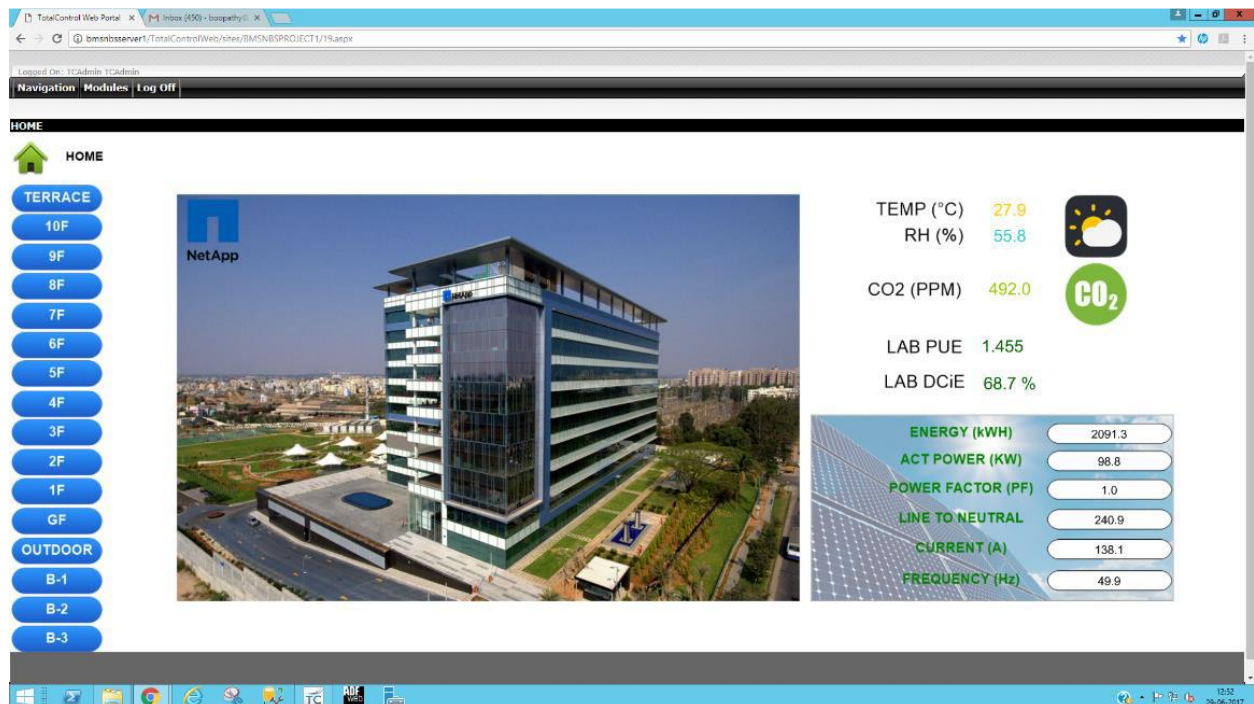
TotalControl Web Portal ×
M Inbox (450) - boopathy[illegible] ×

bmsnbsserver1/TotalControlWeb/sites/BMSNBSPROJECT1/19.aspx

Logged On: TCAdmin TCAdmin
Navigation | Modules | Log Off

HOME

HOME

TERRACE
10F
9F
8F
7F
6F
5F
4F
3F
2F
1F
GF
OUTDOOR
B-1
B-2
B-3

NetApp

TEMP (°C) 27.9
RH (%) 55.8

CO2 (PPM) 492.0

$CO_2$

LAB PUE 1.455

LAB DCiE 68.7 %

| | |
|---|---|
| ENERGY (kWH) | 2091.3 |
| ACT POWER (KW) | 98.8 |
| POWER FACTOR (PF) | 1.0 |
| LINE TO NEUTRAL | 240.9 |
| CURRENT (A) | 138.1 |
| FREQUENCY (Hz) | 49.9 |

12:52
29-06-2017